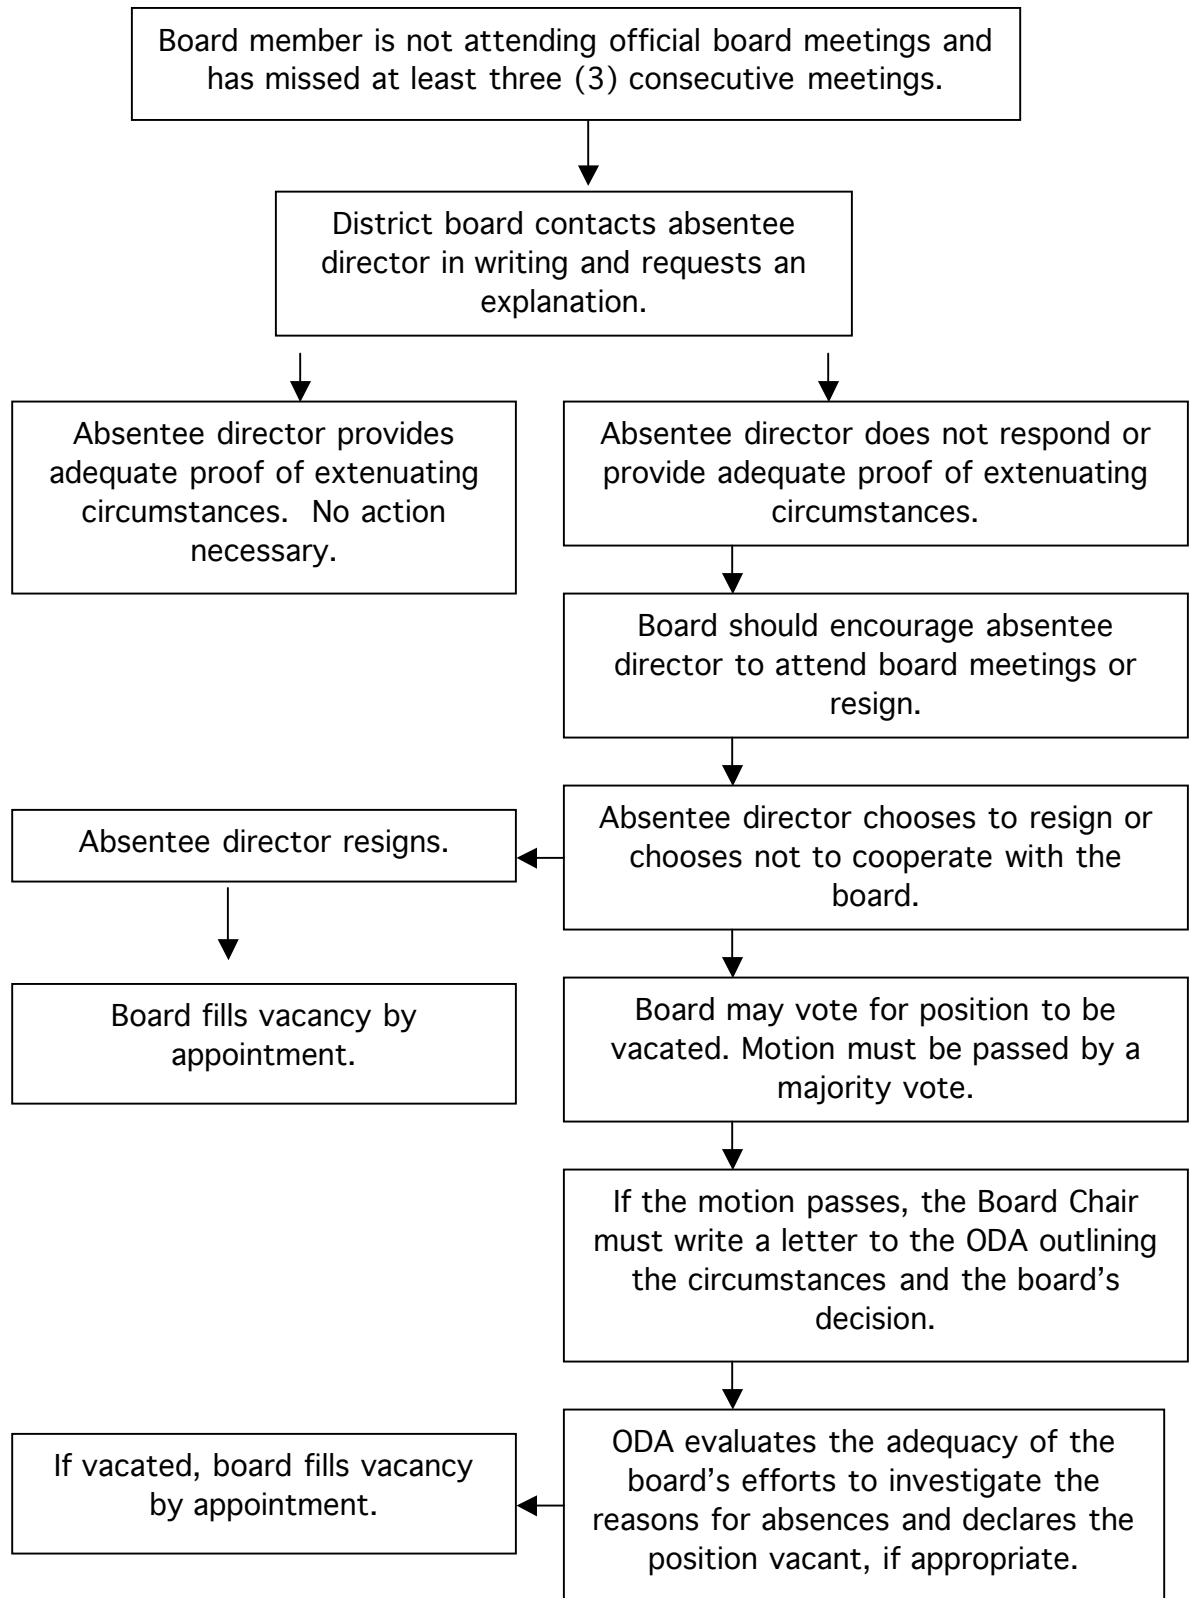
Board member is not attending official board meetings and has missed at least three (3) consecutive meetings.

District board contacts absentee director in writing and requests an explanation.

Absentee director provides adequate proof of extenuating circumstances. No action necessary.

Absentee director does not respond or provide adequate proof of extenuating circumstances.

Board should encourage absentee director to attend board meetings or resign.

Absentee director chooses to resign or chooses not to cooperate with the board.

Absentee director resigns.

Board fills vacancy by appointment.

Board may vote for position to be vacated. Motion must be passed by a majority vote.

If the motion passes, the Board Chair must write a letter to the ODA outlining the circumstances and the board's decision.

ODA evaluates the adequacy of the board's efforts to investigate the reasons for absences and declares the position vacant, if appropriate.

If vacated, board fills vacancy by appointment.